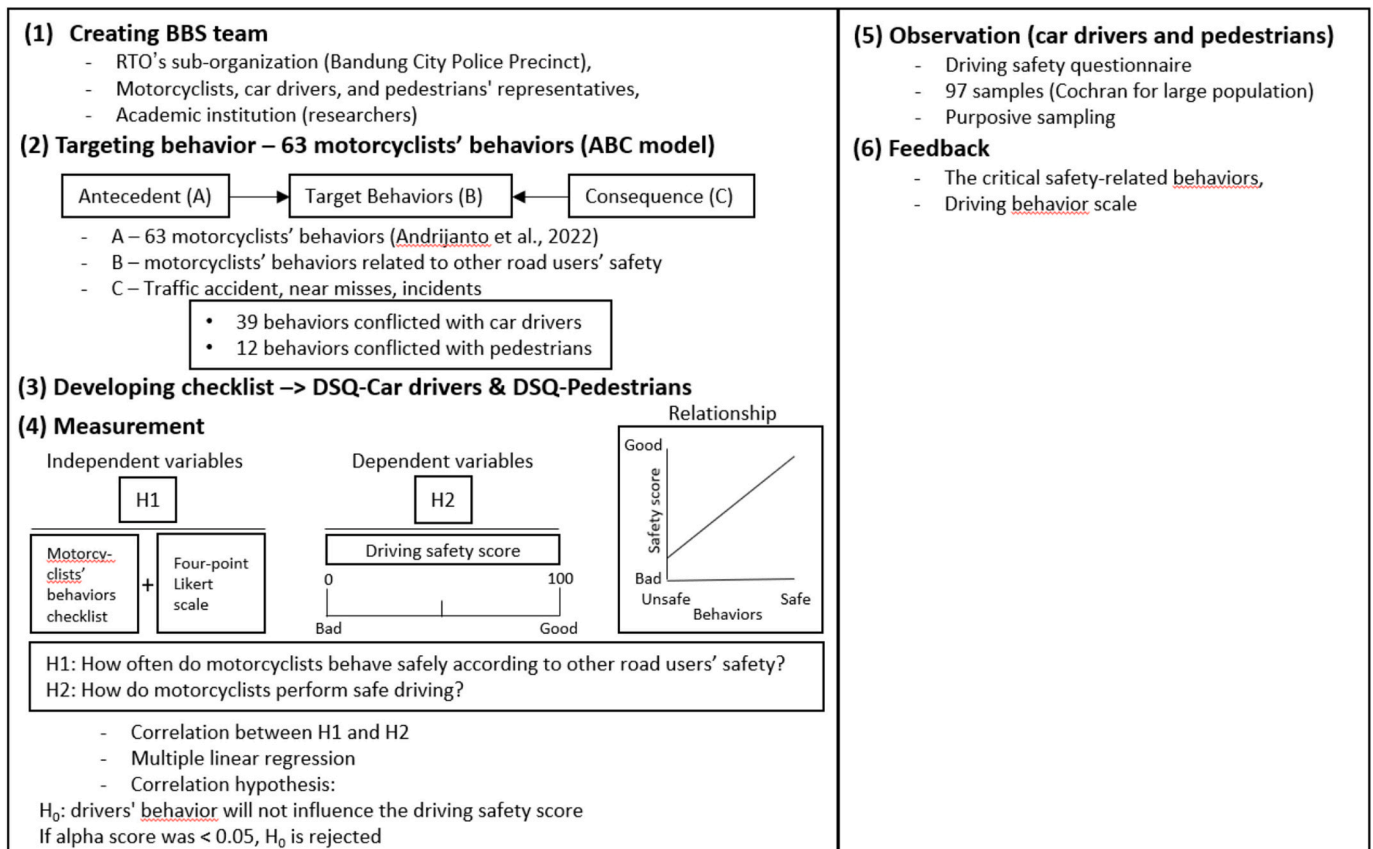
(1) Creating BBS team

- RTO's sub-organization (Bandung City Police Precinct),
- Motorcyclists, car drivers, and pedestrians' representatives,
- Academic institution (researchers)

(2) Targeting behavior – 63 motorcyclists' behaviors (ABC model)

Antecedent (A) → Target Behaviors (B) ← Consequence (C)

- A – 63 motorcyclists' behaviors (Andrijanto et al., 2022)
- B – motorcyclists' behaviors related to other road users' safety
- C – Traffic accident, near misses, incidents

• 39 behaviors conflicted with car drivers
• 12 behaviors conflicted with pedestrians

(3) Developing checklist –> DSQ-Car drivers & DSQ-Pedestrians

(4) Measurement

Independent variables

H1

Motorcyclists' behaviors checklist + Four-point Likert scale

Dependent variables

H2

Driving safety score

0 100

Bad Good

Relationship

Good

Safety score

Bad

Unsafe Safe

Behaviors

H1: How often do motorcyclists behave safely according to other road users' safety?
H2: How do motorcyclists perform safe driving?

- Correlation between H1 and H2
- Multiple linear regression
- Correlation hypothesis:

$H_0$: drivers' behavior will not influence the driving safety score
If alpha score was < 0.05, $H_0$ is rejected

(5) Observation (car drivers and pedestrians)

- Driving safety questionnaire
- 97 samples (Cochran for large population)
- Purposive sampling

(6) Feedback

- The critical safety-related behaviors,
- Driving behavior scale